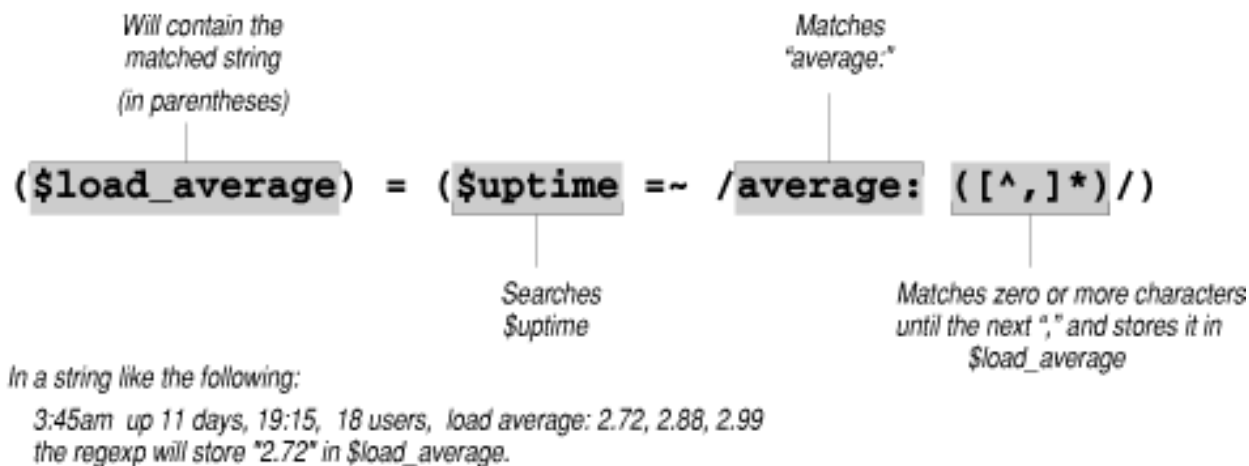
Will contain the matched string (in parentheses)

Matches "average:"

($load_average) = ($uptime =~ /average: ([^,]*)/)

Searches $uptime

Matches zero or more characters until the next "," and stores it in $load_average

In a string like the following:

3:45am up 11 days, 19:15, 18 users, load average: 2.72, 2.88, 2.99
the regexp will store "2.72" in $load_average.